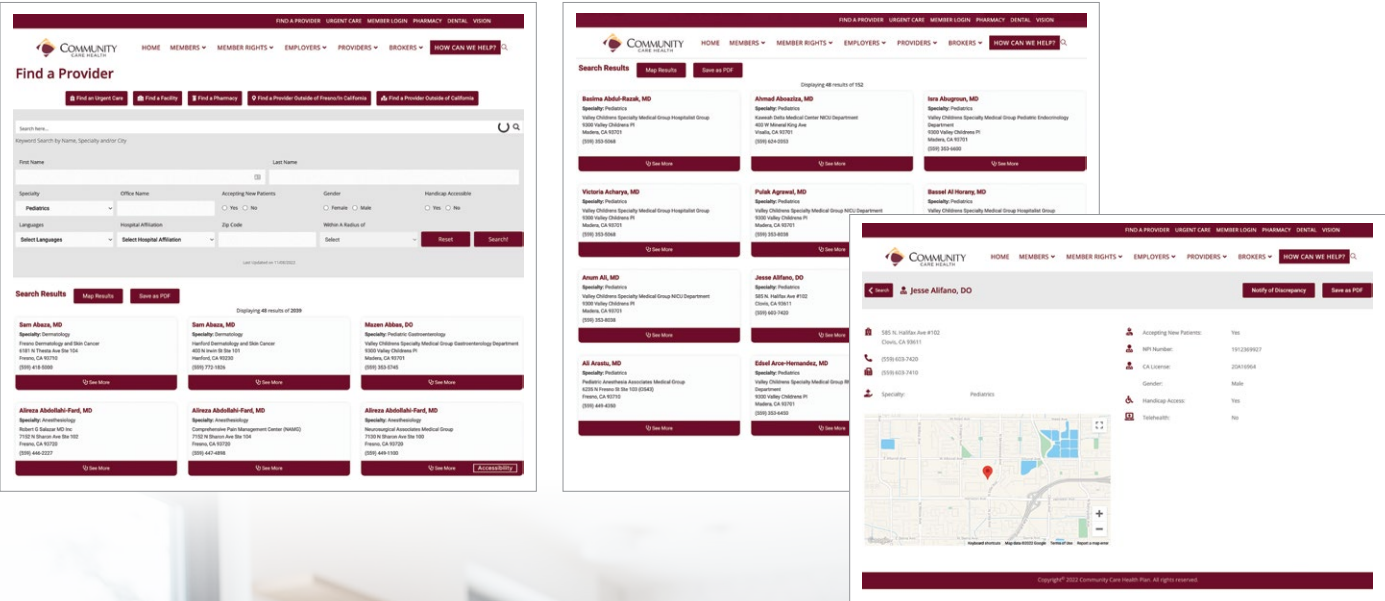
FIND A PROVIDER URGENT CARE MEMBER LOGIN PHARMACY DENTAL VISION

COMMUNITY CARE HEALTH

HOME MEMBERS MEMBER RIGHTS EMPLOYERS PROVIDERS BROKERS HOW CAN WE HELP?

Find a Provider

Find an Urgent Care Find a Facility Find a Pharmacy Find a Provider Outside of Fresno/In California Find a Provider Outside of California

Search here...

Keyword Search by Name, Specialty and/or City

First Name

Last Name

Specialty
Pediatrics

Office Name

Accepting New Patients
Yes No

Gender
Female Male

Handicap Accessible
Yes No

Languages
Select Languages

Hospital Affiliation
Select Hospital Affiliation

Zip Code

Within A Radius of
Select

Reset Search!

Last Updated on 11/09/2022

Search Results Map Results Save as PDF

Displaying 48 results of 2039

Sam Abaza, MD
Specialty: Dermatology
Fresno Dermatology and Skin Cancer
6181 N Thesta Ave Ste 104
Fresno, CA 93710
(559) 418-5560
See More

Sam Abaza, MD
Specialty: Dermatology
Hanford Dermatology and Skin Cancer
403 N Irwin St Ste 101
Hanford, CA 93230
(559) 772-1826
See More

Mazen Abbas, DO
Specialty: Pediatric Gastroenterology
Valley Childrens Specialty Medical Group Gastroenterology Department
9300 Valley Childrens Pl
Madera, CA 93701
(559) 353-5745
See More

Alireza Abdollahi-Fard, MD
Specialty: Anesthesiology
Robert G Salazar MD Inc
7102 N Sharon Ave Ste 102
Fresno, CA 93720
(559) 446-2227
See More

Alireza Abdollahi-Fard, MD
Specialty: Anesthesiology
Comprehensive Pain Management Center (NAMG)
7102 N Sharon Ave Ste 104
Fresno, CA 93720
(559) 447-4898
See More

Alireza Abdollahi-Fard, MD
Specialty: Anesthesiology
Neurosurgical Associates Medical Group
7130 N Sharon Ave Ste 100
Fresno, CA 93720
(559) 449-1100
See More Accessibility

FIND A PROVIDER URGENT CARE MEMBER LOGIN PHARMACY DENTAL VISION

COMMUNITY CARE HEALTH

HOME MEMBERS MEMBER RIGHTS EMPLOYERS PROVIDERS BROKERS HOW CAN WE HELP?

Search Results Map Results Save as PDF

Displaying 48 results of 152

Basima Abdul-Razak, MD
Specialty: Pediatrics
Valley Childrens Specialty Medical Group Hospitalist Group
9300 Valley Childrens Pl
Madera, CA 93701
(559) 353-5068
See More

Ahmad Abouzisa, MD
Specialty: Pediatrics
Kaweah Delta Medical Center NICU Department
400 W Mineral King Ave
Visalia, CA 93291
(559) 624-5553
See More

Iera Abugroun, MD
Specialty: Pediatrics
Valley Childrens Specialty Medical Group Pediatric Endocrinology Department
9300 Valley Childrens Pl
Madera, CA 93701
(559) 353-6480
See More

Victoria Acharya, MD
Specialty: Pediatrics
Valley Childrens Specialty Medical Group Hospitalist Group
9300 Valley Childrens Pl
Madera, CA 93701
(559) 353-5068
See More

Pulak Agrawal, MD
Specialty: Pediatrics
Valley Childrens Specialty Medical Group NICU Department
9300 Valley Childrens Pl
Madera, CA 93701
(559) 353-6038

Bassel Al Horany, MD
Specialty: Pediatrics
Valley Childrens Specialty Medical Group Hospitalist Group

Anum Ali, MD
Specialty: Pediatrics
Valley Childrens Specialty Medical Group NICU Department
9300 Valley Childrens Pl
Madera, CA 93701
(559) 353-6038
See More

Jesse Alifano, DO
Specialty: Pediatrics
585 N Halifax Ave #102
Clovis, CA 93611
(559) 603-7420

Ali Arastu, MD
Specialty: Pediatrics
Pediatric Anesthesia Associates Medical Group
6235 N Fresno St Ste 103 (D543)
Fresno, CA 93710
(559) 449-8090
See More

Edsel Arce-Hernandez, MD
Specialty: Pediatrics
Valley Childrens Specialty Medical Group Ri
9300 Valley Childrens Pl
Madera, CA 93701
(559) 353-6450
See More

FIND A PROVIDER URGENT CARE MEMBER LOGIN PHARMACY DENTAL VISION

COMMUNITY CARE HEALTH

HOME MEMBERS MEMBER RIGHTS EMPLOYERS PROVIDERS BROKERS HOW CAN WE HELP?

Search Jesse Alifano, DO Notify of Discrepancy Save as PDF

585 N. Halifax Ave #102
Clovis, CA 93611

(559) 603-7420

(559) 603-7410

Specialty: Pediatrics

Accepting New Patients: Yes
NPI Number: 1912369927
CA License: 20A16964
Gender: Male
Handicap Access: Yes
Telehealth: No

Keyboard shortcuts Map data ©2022 Google Terms of Use Report a map error

Copyright© 2022 Community Care Health Plan. All rights reserved.